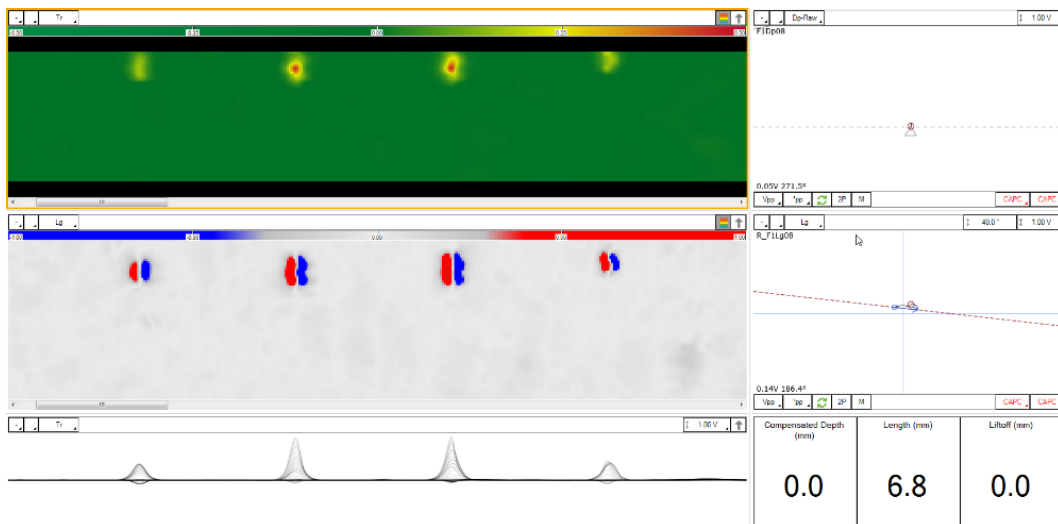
Tr
Dp-Raw
1.00 V
FlDp08
0.05V 271.5°
Vpp
°pp
2P
M
CAPC
CAPC
Lg
Lg
40.0°
1.00 V
R_FlLg08
0.14V 186.4°
Vpp
°pp
2P
M
CAPC
CAPC
Tr
1.00 V

| Compensated Depth (mm) | Length (mm) | Liftoff (mm) |
|---|---|---|
| 0.0 | 6.8 | 0.0 |